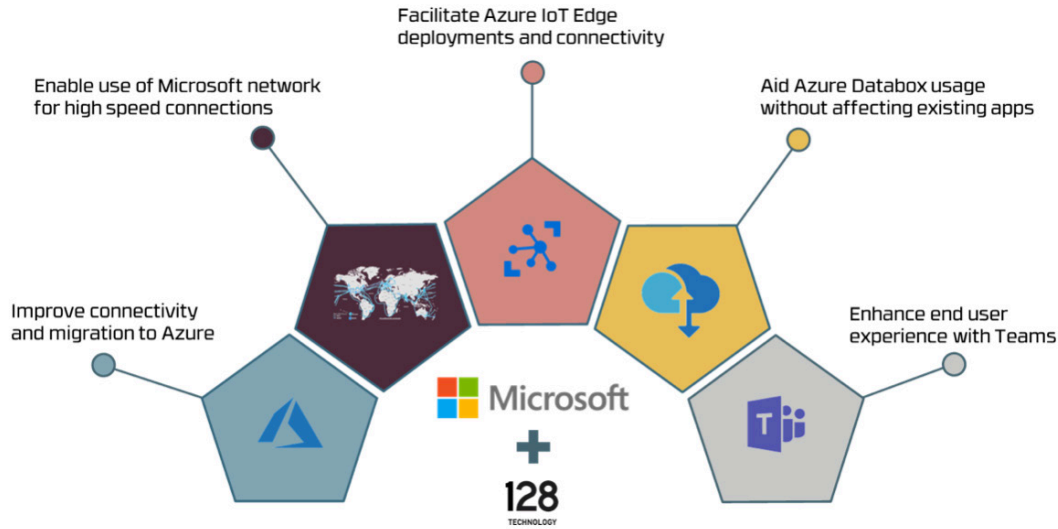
Facilitate Azure IoT Edge deployments and connectivity

Enable use of Microsoft network for high speed connections

Aid Azure Databox usage without affecting existing apps

Improve connectivity and migration to Azure

Enhance end user experience with Teams

Microsoft

+

128
TECHNOLOGY